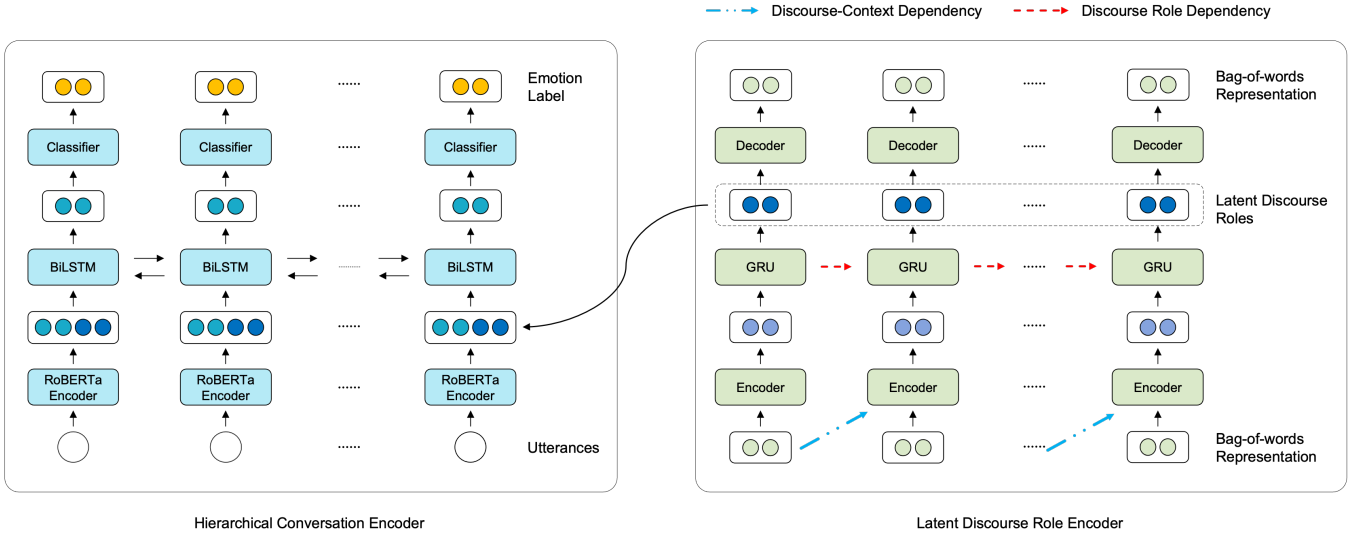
Discourse-Context Dependency
Discourse Role Dependency

Emotion Label

Classifier
Classifier
Classifier

BiLSTM
BiLSTM
BiLSTM

RoBERTa Encoder
RoBERTa Encoder
RoBERTa Encoder

Utterances

......
......
......
......
......
......

Bag-of-words Representation

Decoder
Decoder
Decoder

Latent Discourse Roles

GRU
GRU
GRU

Encoder
Encoder
Encoder

Bag-of-words Representation

......
......
......
......
......
......

Hierarchical Conversation Encoder

Latent Discourse Role Encoder